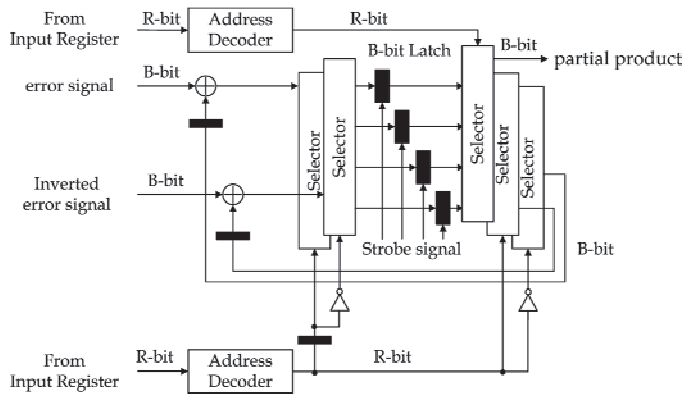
From Input Register

R-bit

Address Decoder

R-bit

B-bit Latch

B-bit

partial product

error signal

B-bit

Selector

Selector

Selector

Selector

Selector

Inverted error signal

B-bit

Strobe signal

B-bit

From Input Register

R-bit

Address Decoder

R-bit